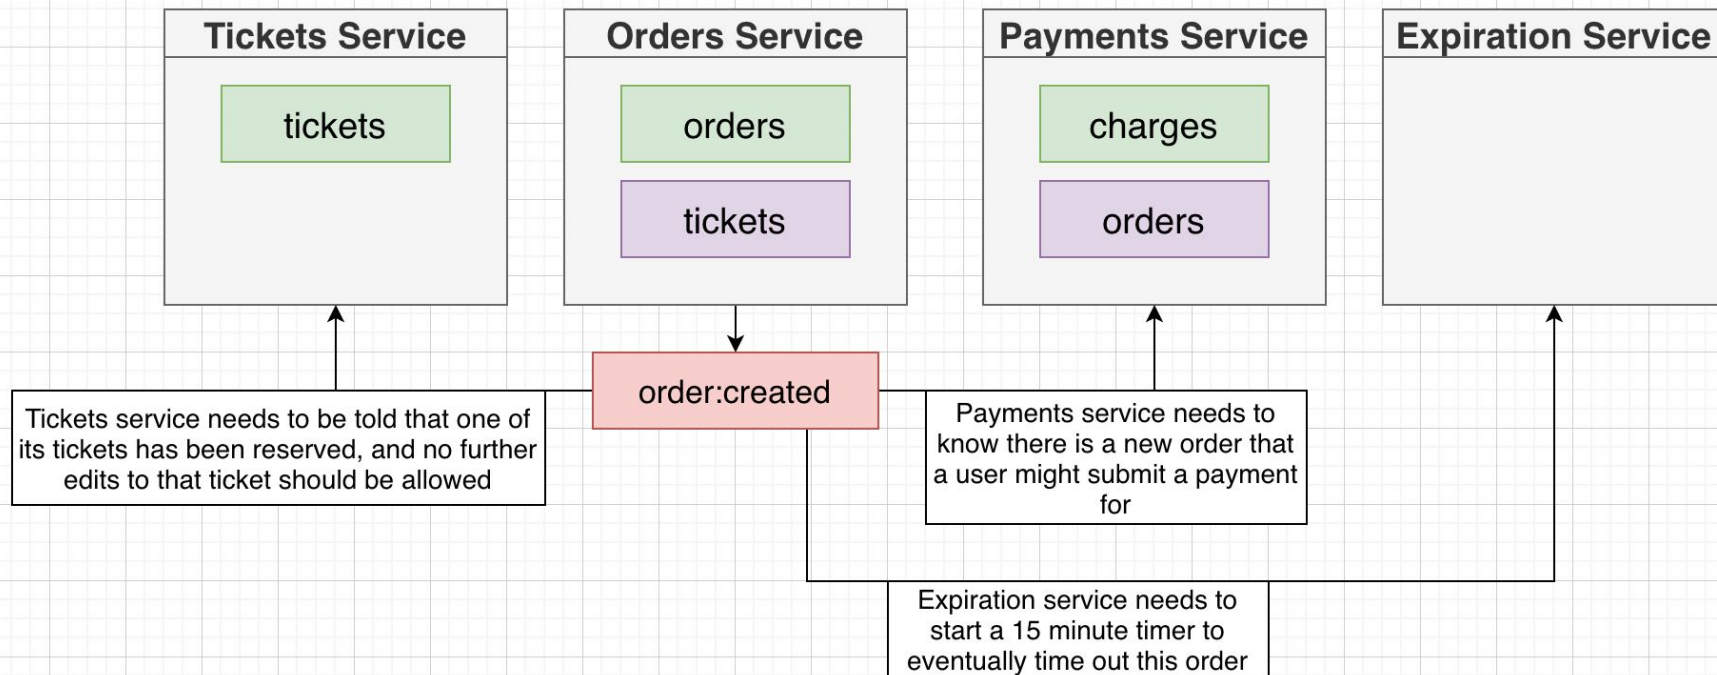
Tickets Service

tickets

Orders Service

orders

tickets

Payments Service

charges

orders

Expiration Service

order:created

Tickets service needs to be told that one of its tickets has been reserved, and no further edits to that ticket should be allowed

Payments service needs to know there is a new order that a user might submit a payment for

Expiration service needs to start a 15 minute timer to eventually time out this order